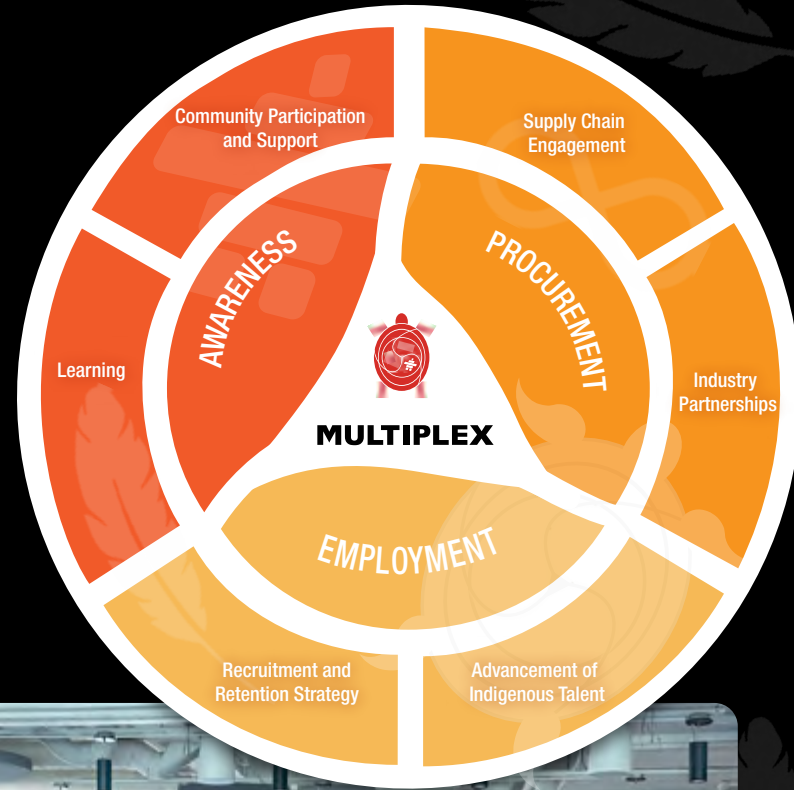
Community Participation and Support

Supply Chain Engagement

AWARENESS

PROCUREMENT

Learning

Industry Partnerships

MULTIPLEX

EMPLOYMENT

Recruitment and Retention Strategy

Advancement of Indigenous Talent